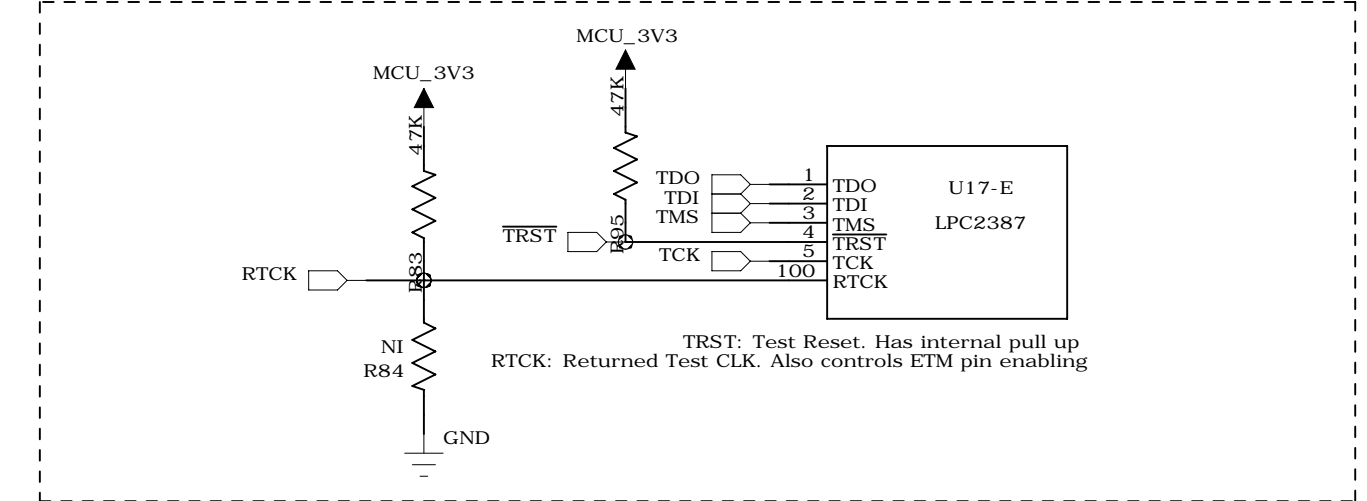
MCU_3V3

47K

R95

MCU_3V3

47K

R83

RTCK

$\overline{TRST}$

TDO
TDI
TMS

TCK

1 TDO
2 TDI
3 TMS
4 $\overline{TRST}$
5 TCK
100 RTCK

U17-E

LPC2387

NI
R84

GND

TRST: Test Reset. Has internal pull up
RTCK: Returned Test CLK. Also controls ETM pin enabling